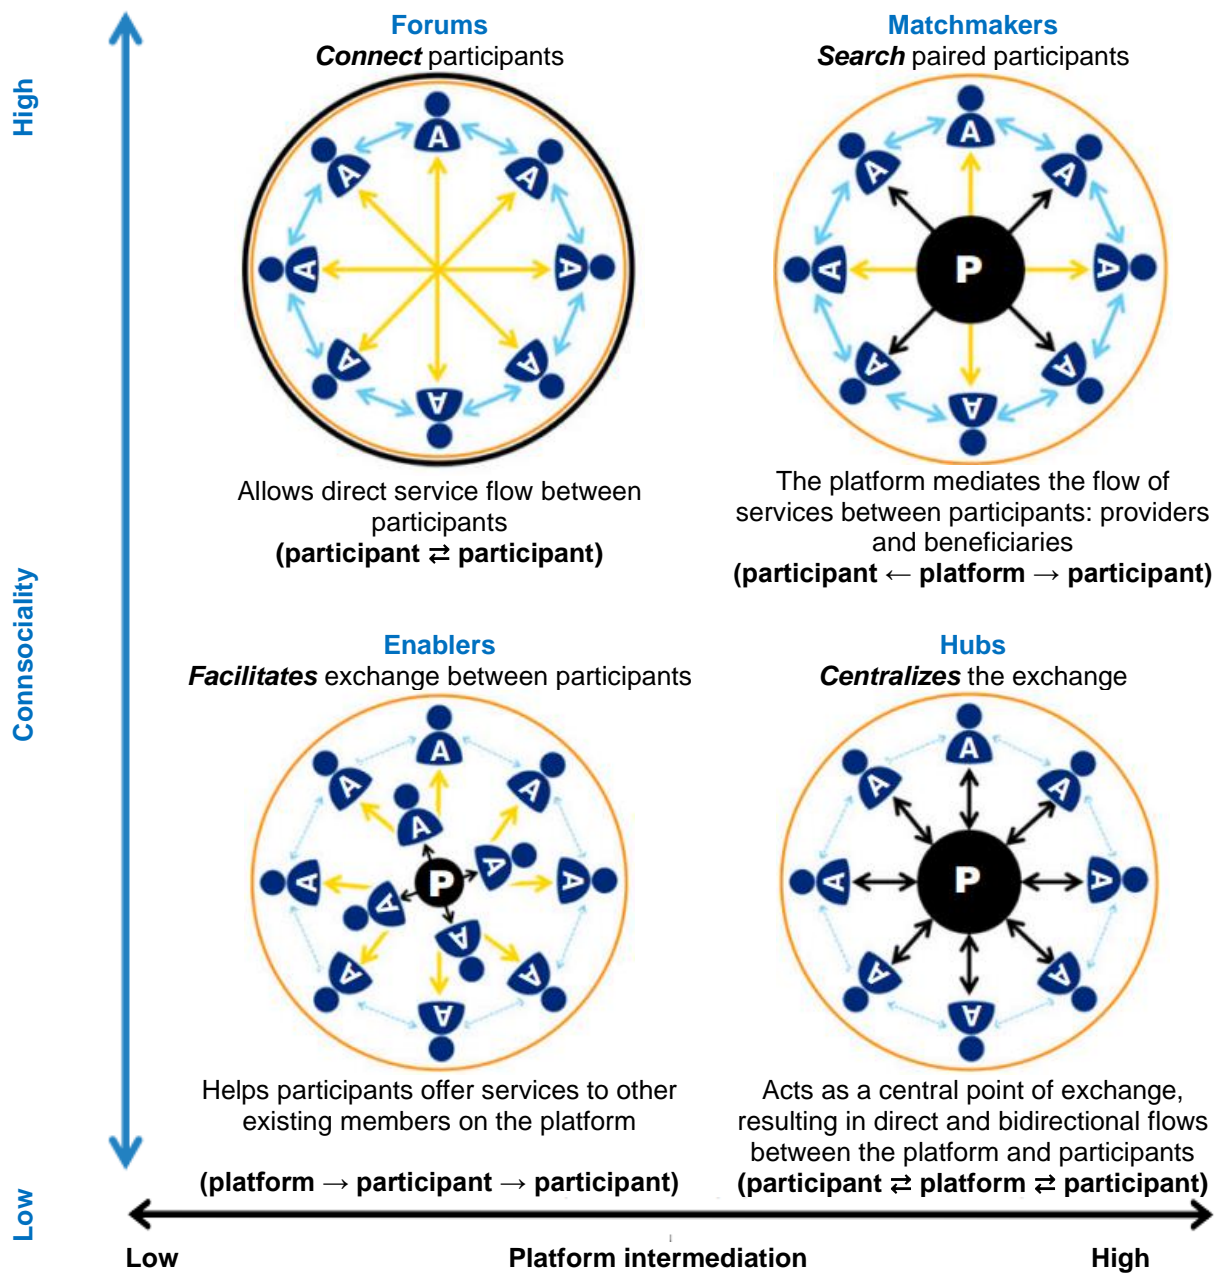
High

Consociality

Low

Forums
**Connect** participants

A A A A A A A A

Allows direct service flow between participants
**(participant ⇄ participant)**

Matchmakers
**Search** paired participants

A A A A A A A A
P

The platform mediates the flow of services between participants: providers and beneficiaries
**(participant ← platform → participant)**

Enablers
**Facilitates** exchange between participants

A A A A A A A A A A A A
P

Helps participants offer services to other existing members on the platform

**(platform → participant → participant)**

Hubs
**Centralizes** the exchange

A A A A A A A A
P

Acts as a central point of exchange, resulting in direct and bidirectional flows between the platform and participants
**(participant ⇄ platform ⇄ participant)**

Low Platform intermediation High